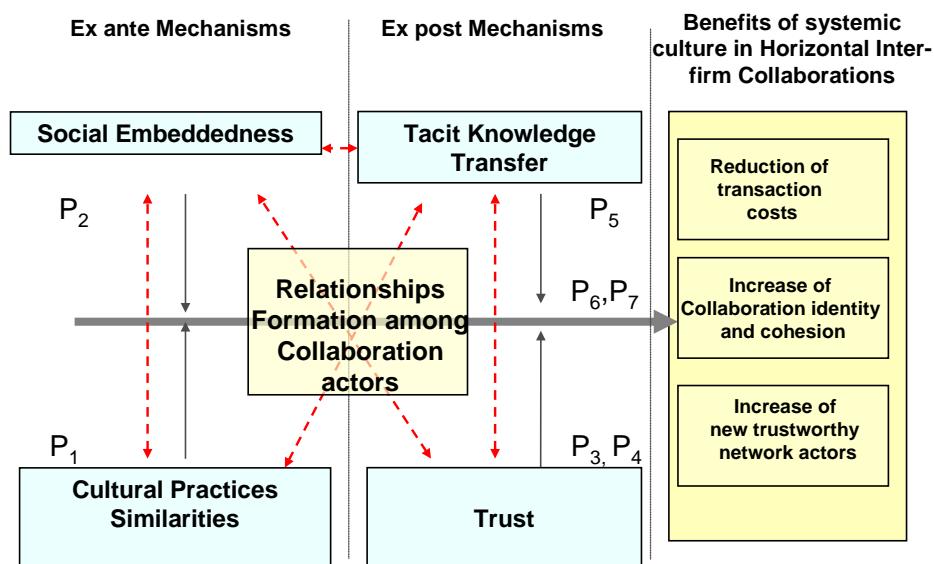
Ex ante Mechanisms

Ex post Mechanisms

Benefits of systemic culture in Horizontal Inter-firm Collaborations

Social Embeddedness

Tacit Knowledge Transfer

$P_2$

$P_5$

Reduction of transaction costs

Relationships Formation among Collaboration actors

$P_6$,$P_7$

Increase of Collaboration identity and cohesion

Increase of new trustworthy network actors

$P_1$

$P_3$, $P_4$

Cultural Practices Similarities

Trust